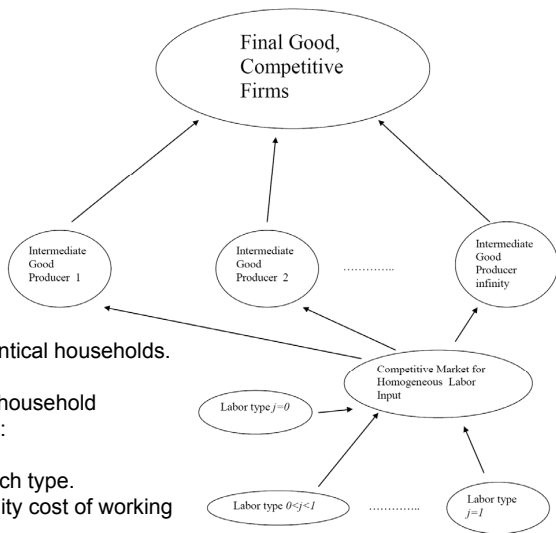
Final Good, Competitive Firms

Intermediate Good Producer 1

Intermediate Good Producer 2

…………..

Intermediate Good Producer infinity

ntical households.

household
:

ch type.
ity cost of working

Competitive Market for Homogeneous Labor Input

Labor type $j=0$

Labor type $0<j<1$

…………..

Labor type $j=1$